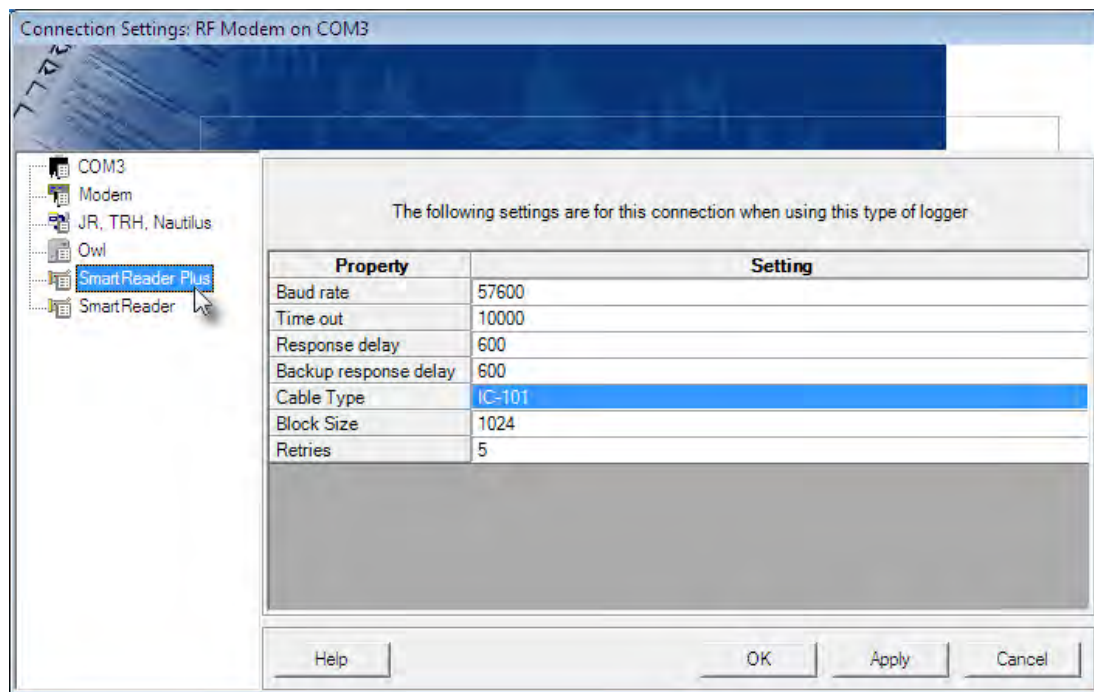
Connection Settings: RF Modem on COM3

COM3
Modem
JR, TRH, Nautilus
Owl
SmartReader Plus
SmartReader

The following settings are for this connection when using this type of logger

| Property | Setting |
|---|---|
| Baud rate | 57600 |
| Time out | 10000 |
| Response delay | 600 |
| Backup response delay | 600 |
| Cable Type | IC-101 |
| Block Size | 1024 |
| Retries | 5 |

Help OK Apply Cancel